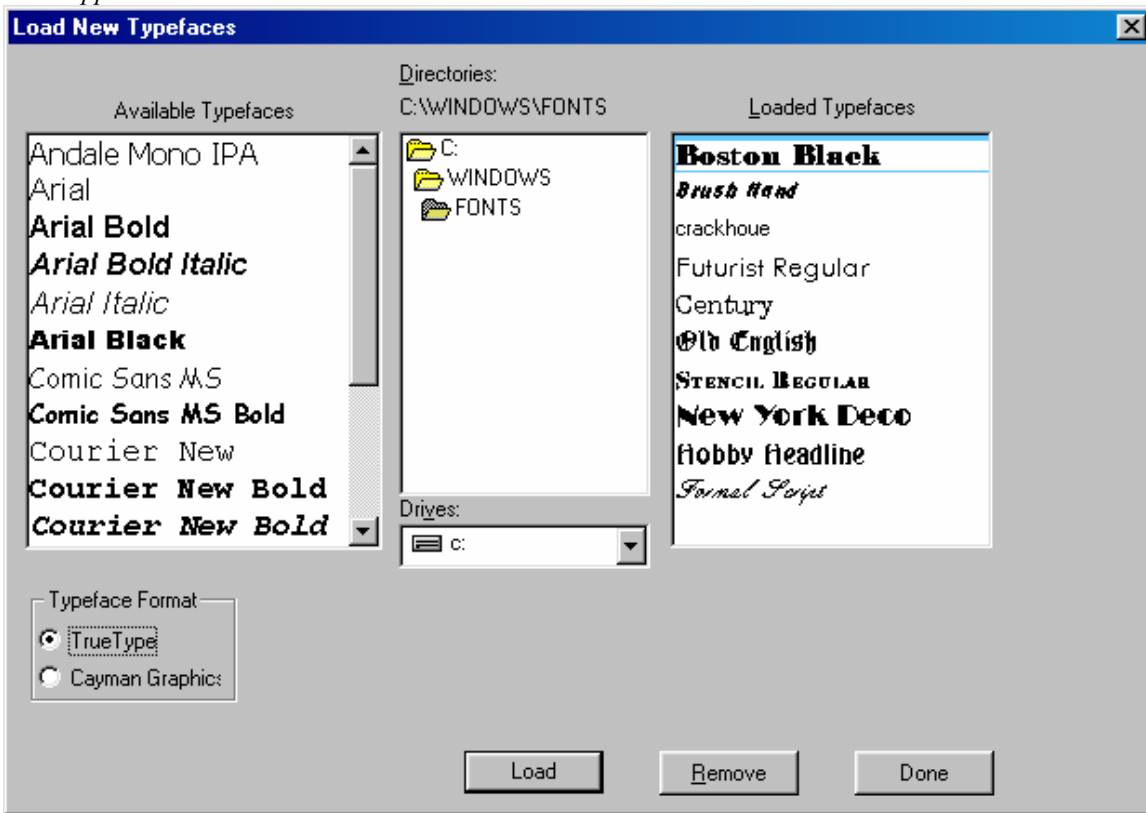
Load New Typefaces

Available Typefaces

Andale Mono IPA
Arial
Arial Bold
Arial Bold Italic
Arial Italic
Arial Black
Comic Sans MS
Comic Sans MS Bold
Courier New
Courier New Bold
Courier New Bold

Directories:
C:\WINDOWS\FONTS

C:
WINDOWS
FONTS

Drives:
c:

Loaded Typefaces

Boston Black
Brush Hand
crackhoue
Futurist Regular
Century
Old English
Stencil Regular
New York Deco
Hobby Headline
Formal Script

Typeface Format
TrueType
Cayman Graphics

Load
Remove
Done